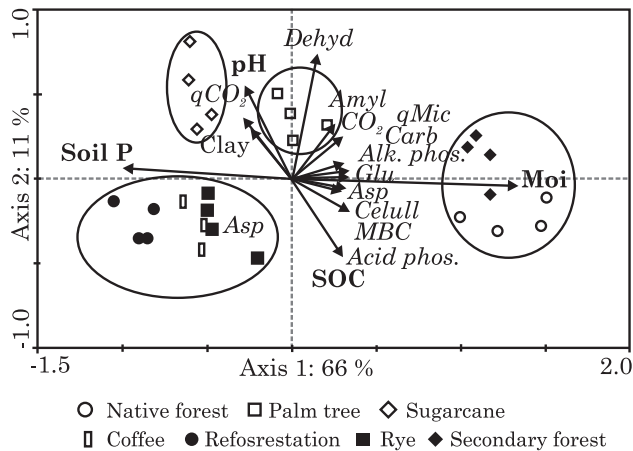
1.0

-1.0

Axis 2: 11 %

-1.5

2.0

Axis 1: 66 %

Dehyd

pH

$qCO_2$

Amyl

$CO_2$

qMic

Carb

Soil P

Clay

Alk. phos.

Glu

Asp

Moi

Celull

MBC

Asp

Acid phos.

SOC

○ Native forest □ Palm tree ◇ Sugarcane

▯ Coffee ● Refosrestation ■ Rye ◆ Secondary forest